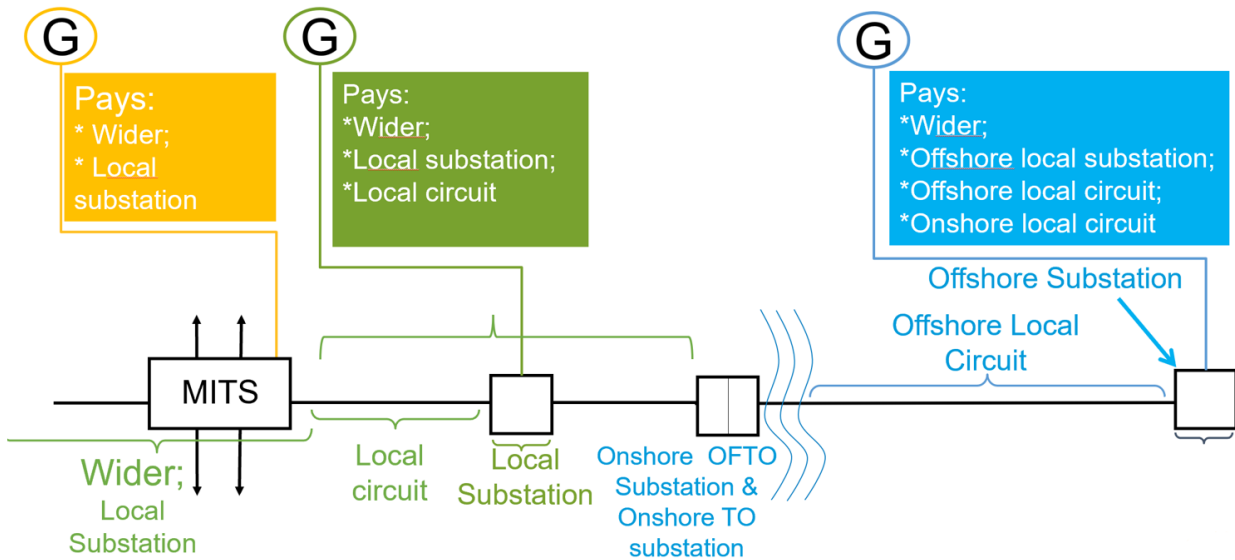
G

Pays:
* Wider;
* Local substation

G

Pays:
*Wider;
*Local substation;
*Local circuit

G

Pays:
*Wider;
*Offshore local substation;
*Offshore local circuit;
*Onshore local circuit

Offshore Substation

Offshore Local Circuit

MITS

Wider;
Local Substation

Local circuit

Local Substation

Onshore OFTO Substation & Onshore TO substation